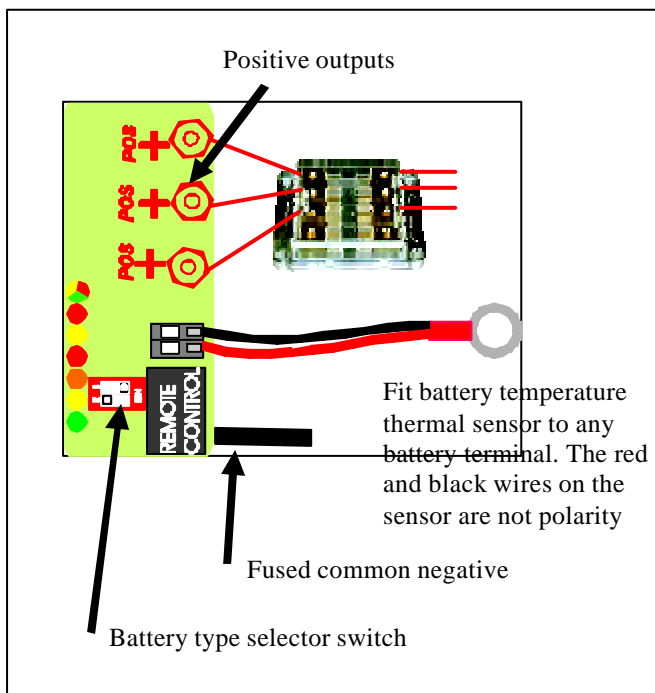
Positive outputs

POS +

POS +

POS +

REMOTE CONTROL

Fit battery temperature thermal sensor to any battery terminal. The red and black wires on the sensor are not polarity

Fused common negative

Battery type selector switch